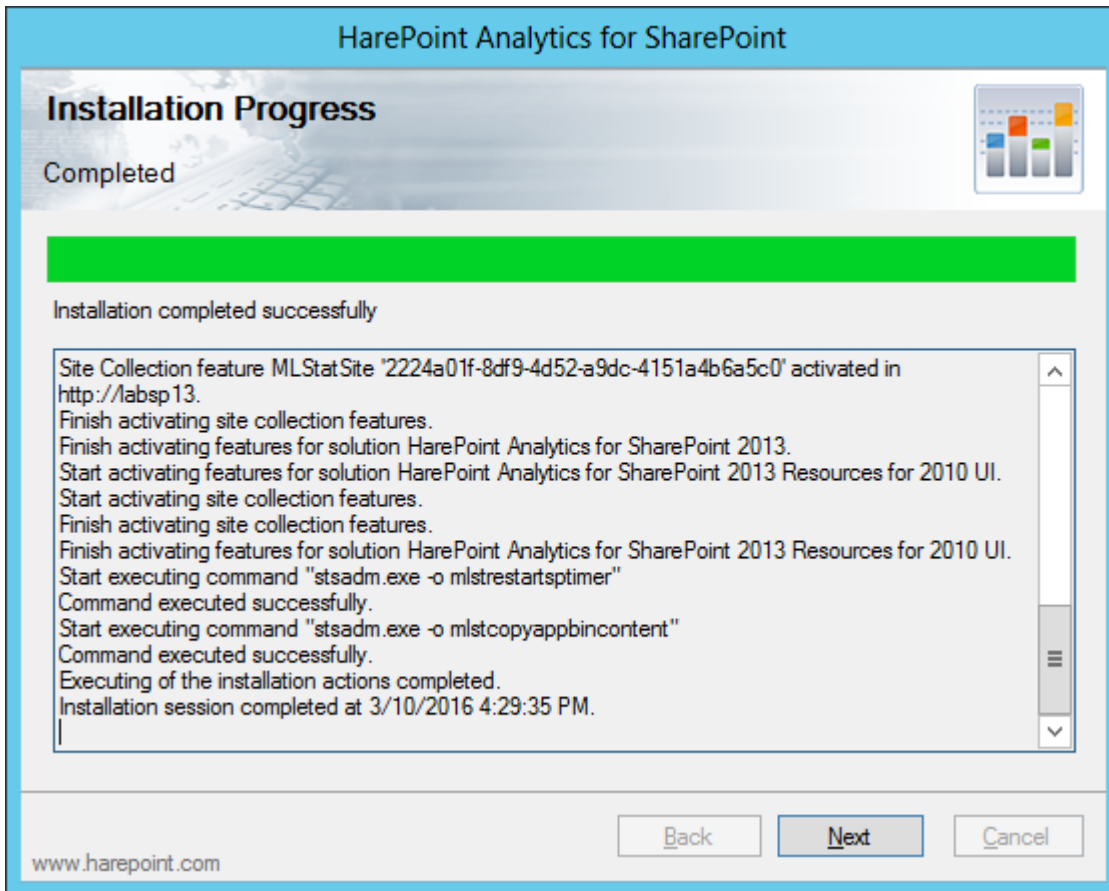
HarePoint Analytics for SharePoint

Installation Progress

Completed

Installation completed successfully

Site Collection feature MLStatSite '2224a01f-8df9-4d52-a9dc-4151a4b6a5c0' activated in http://labsp13.
Finish activating site collection features.
Finish activating features for solution HarePoint Analytics for SharePoint 2013.
Start activating features for solution HarePoint Analytics for SharePoint 2013 Resources for 2010 UI.
Start activating site collection features.
Finish activating site collection features.
Finish activating features for solution HarePoint Analytics for SharePoint 2013 Resources for 2010 UI.
Start executing command "stsadm.exe -o mlstrestartsptimer"
Command executed successfully.
Start executing command "stsadm.exe -o mlstcopyappbincontent"
Command executed successfully.
Executing of the installation actions completed.
Installation session completed at 3/10/2016 4:29:35 PM.

Back
Next
Cancel

www.harepoint.com